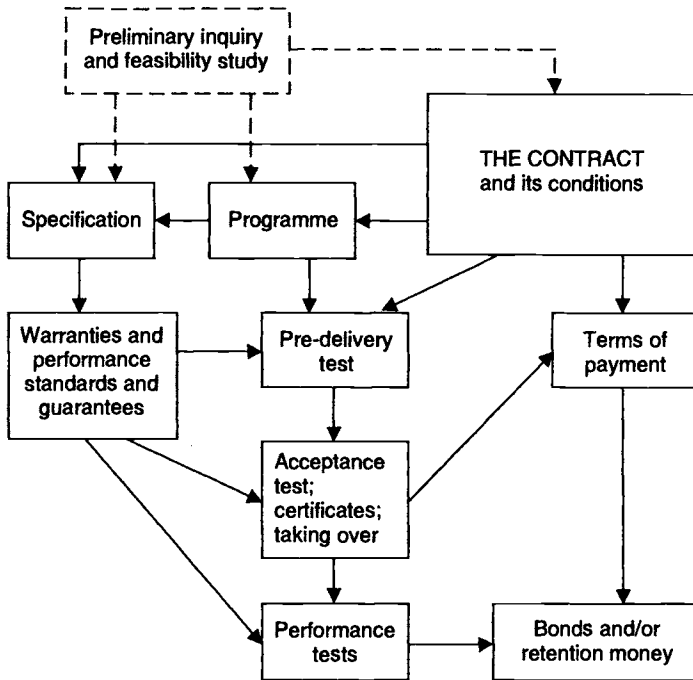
Preliminary inquiry and feasibility study

THE CONTRACT and its conditions

Specification

Programme

Warranties and performance standards and guarantees

Pre-delivery test

Terms of payment

Acceptance test; certificates; taking over

Performance tests

Bonds and/or retention money